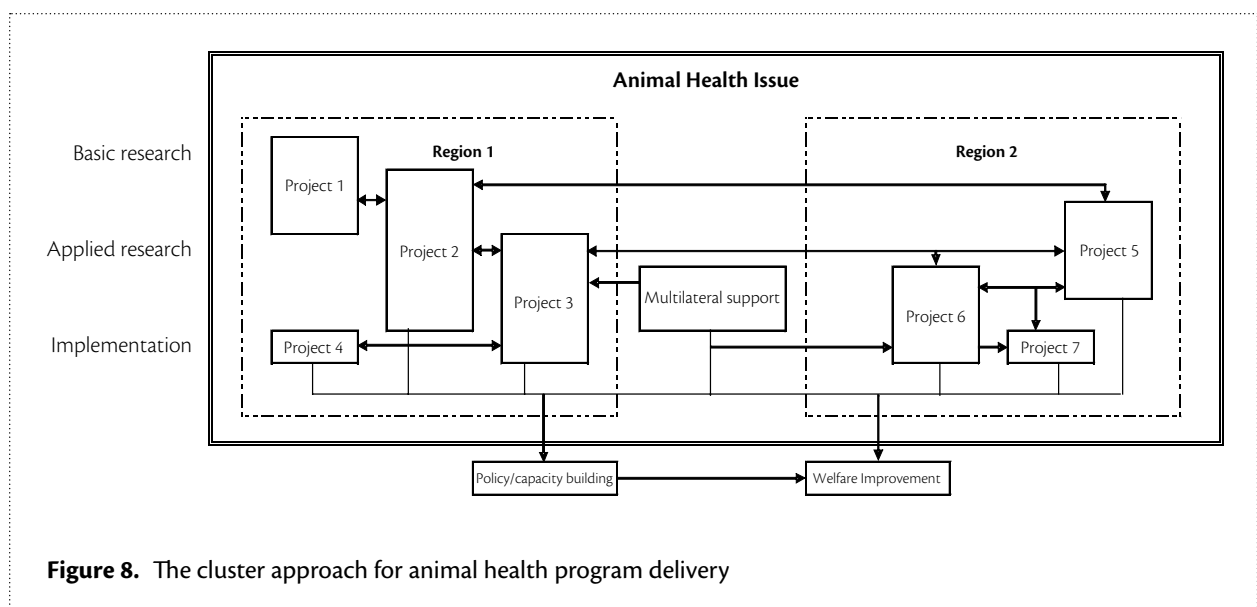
Animal Health Issue

Basic research

Applied research

Implementation

Region 1

Project 1

Project 2

Project 3

Project 4

Multilateral support

Region 2

Project 5

Project 6

Project 7

Policy/capacity building

Welfare Improvement

**Figure 8.** The cluster approach for animal health program delivery